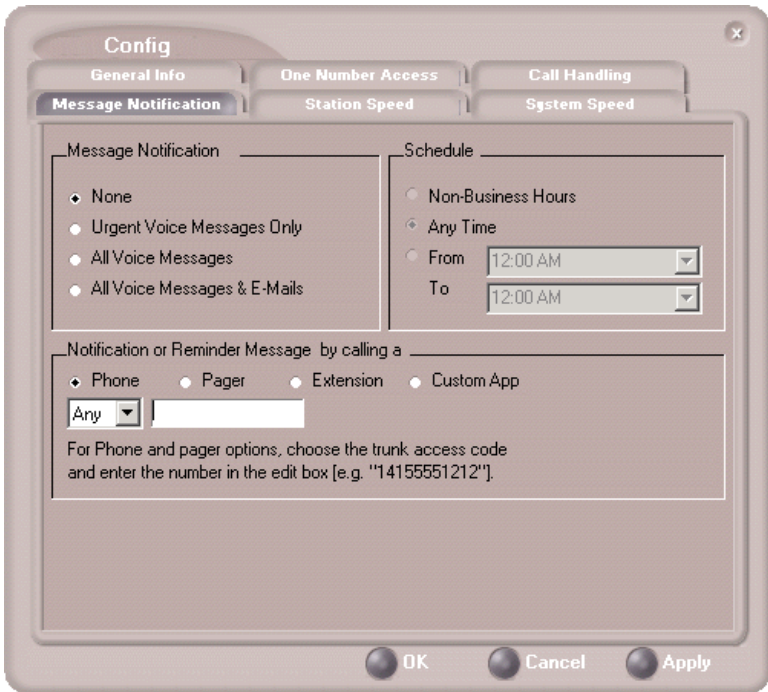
Config

General Info | One Number Access | Call Handling

Message Notification | Station Speed | System Speed

Message Notification

None

Urgent Voice Messages Only

All Voice Messages

All Voice Messages & E-Mails

Schedule

Non-Business Hours

Any Time

From 12:00 AM

To 12:00 AM

Notification or Reminder Message by calling a

Phone Pager Extension Custom App

Any

For Phone and pager options, choose the trunk access code and enter the number in the edit box [e.g. "14155551212"].

OK Cancel Apply